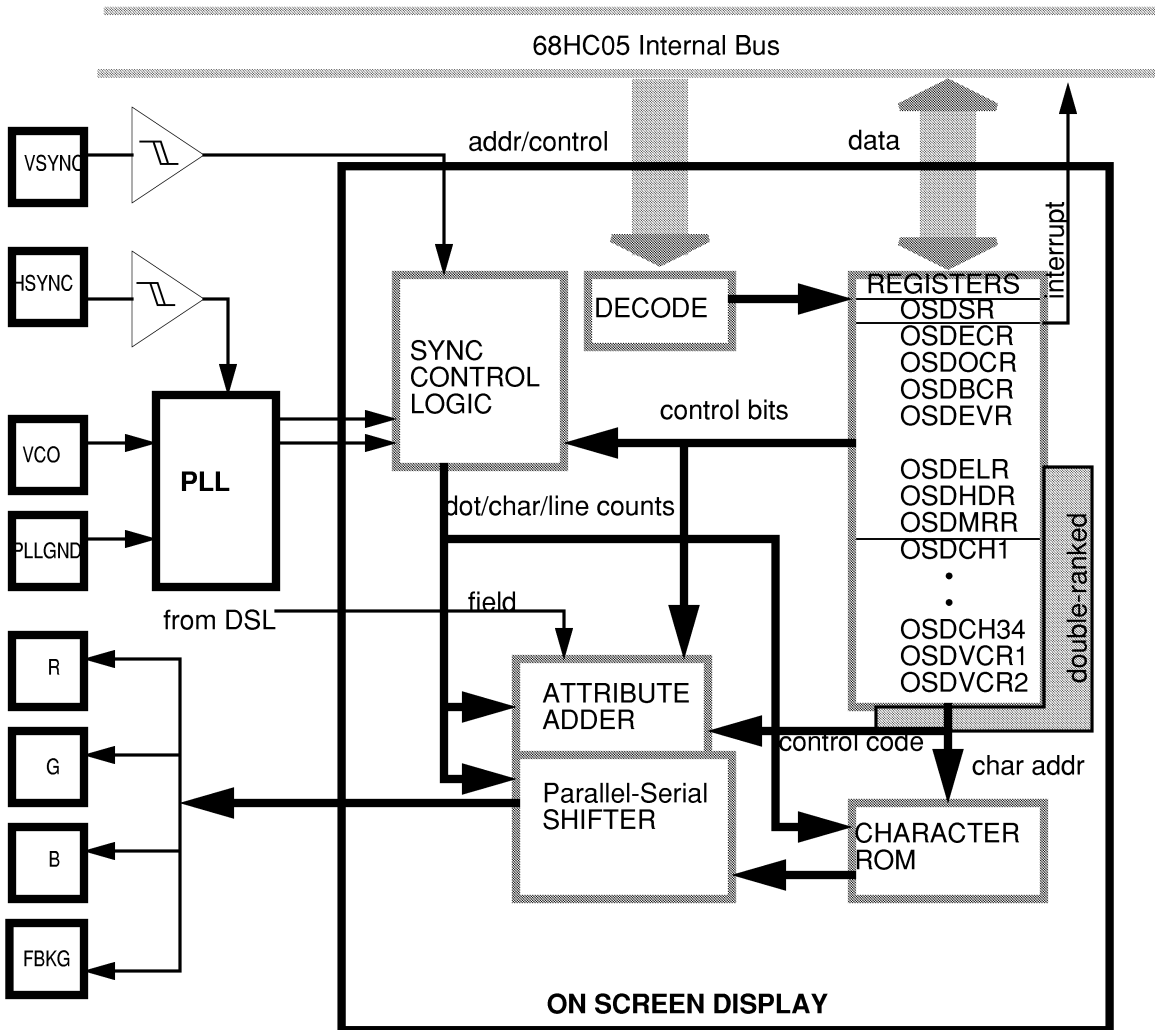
68HC05 Internal Bus

addr/control

data

interrupt

VSYNC

HSYNC

VCO

PLLGND

PLL

SYNC CONTROL LOGIC

DECODE

REGISTERS
OSDSR
OSDECR
OSDOCR
OSDBCR
OSDEVR

OSDELR
OSDHDR
OSDMRR
OSDCH1
•
•
OSDCH34
OSDVCR1
OSDVCR2

double-ranked

control bits

dot/char/line counts

from DSL

field

R

G

B

FBKG

ATTRIBUTE ADDER

control code

char addr

Parallel-Serial SHIFTER

CHARACTER ROM

ON SCREEN DISPLAY